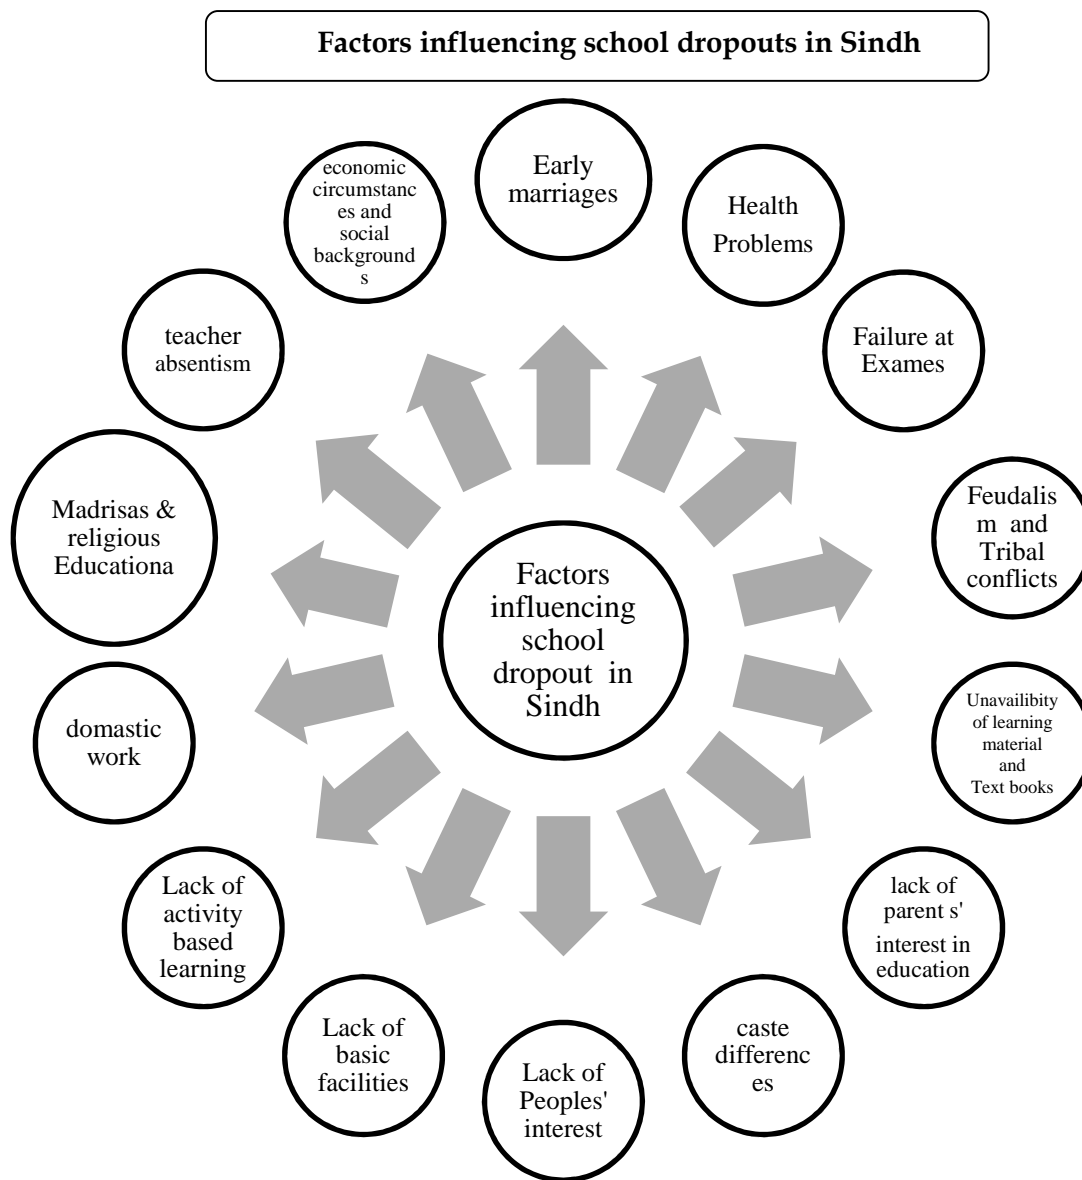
Factors influencing school dropouts in Sindh

Factors influencing school dropout in Sindh

Early marriages

Health Problems

Failure at Exames

Feudalis m and Tribal conflicts

Unavailibity of learning material and Text books

lack of parent s' interest in education

caste differences

Lack of Peoples' interest

Lack of basic facilities

Lack of activity based learning

domastic work

Madrisas & religious Educationa

teacher absentism

economic circumstances and social backgrounds